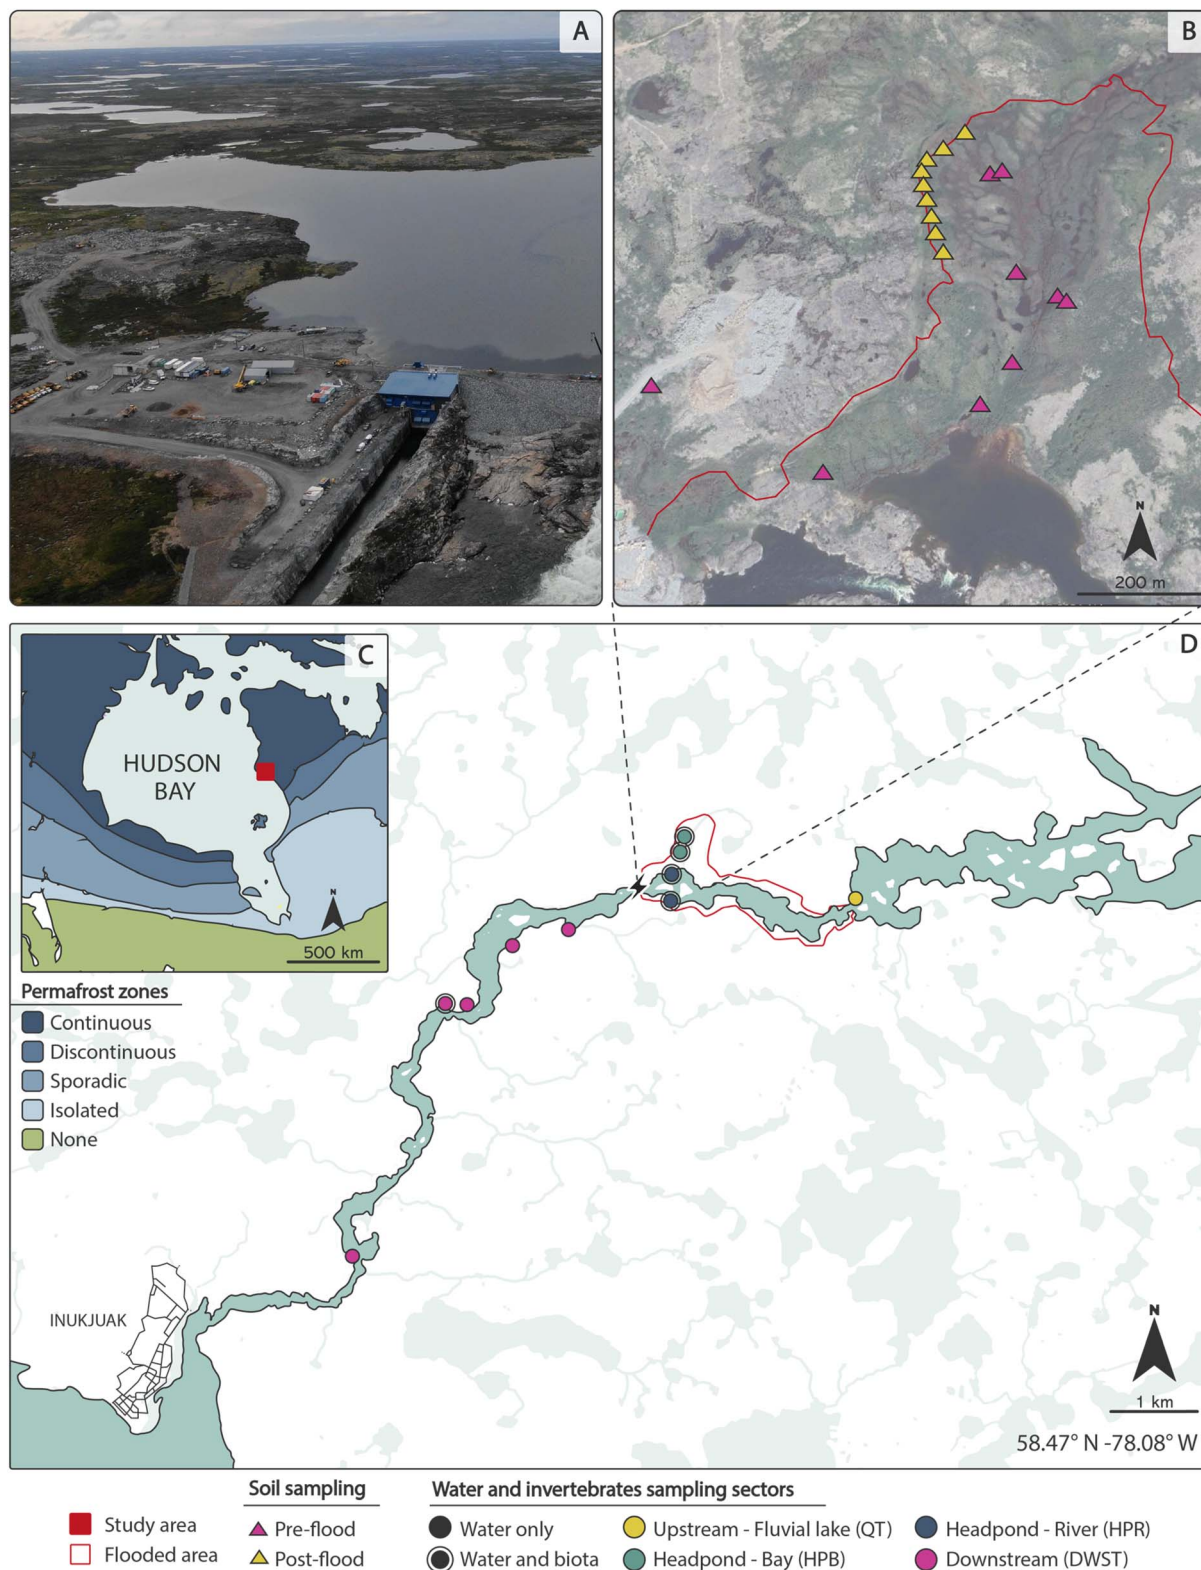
A

B

N

200 m

C

HUDSON BAY

N

500 km

D

Permafrost zones

Continuous

Discontinuous

Sporadic

Isolated

None

INUKJUAK

N

1 km

58.47° N -78.08° W

Study area

Flooded area

Soil sampling

Pre-flood

Post-flood

Water and invertebrates sampling sectors

Water only

Water and biota

Upstream - Fluvial lake (QT)

Headpond - Bay (HPB)

Headpond - River (HPR)

Downstream (DWST)